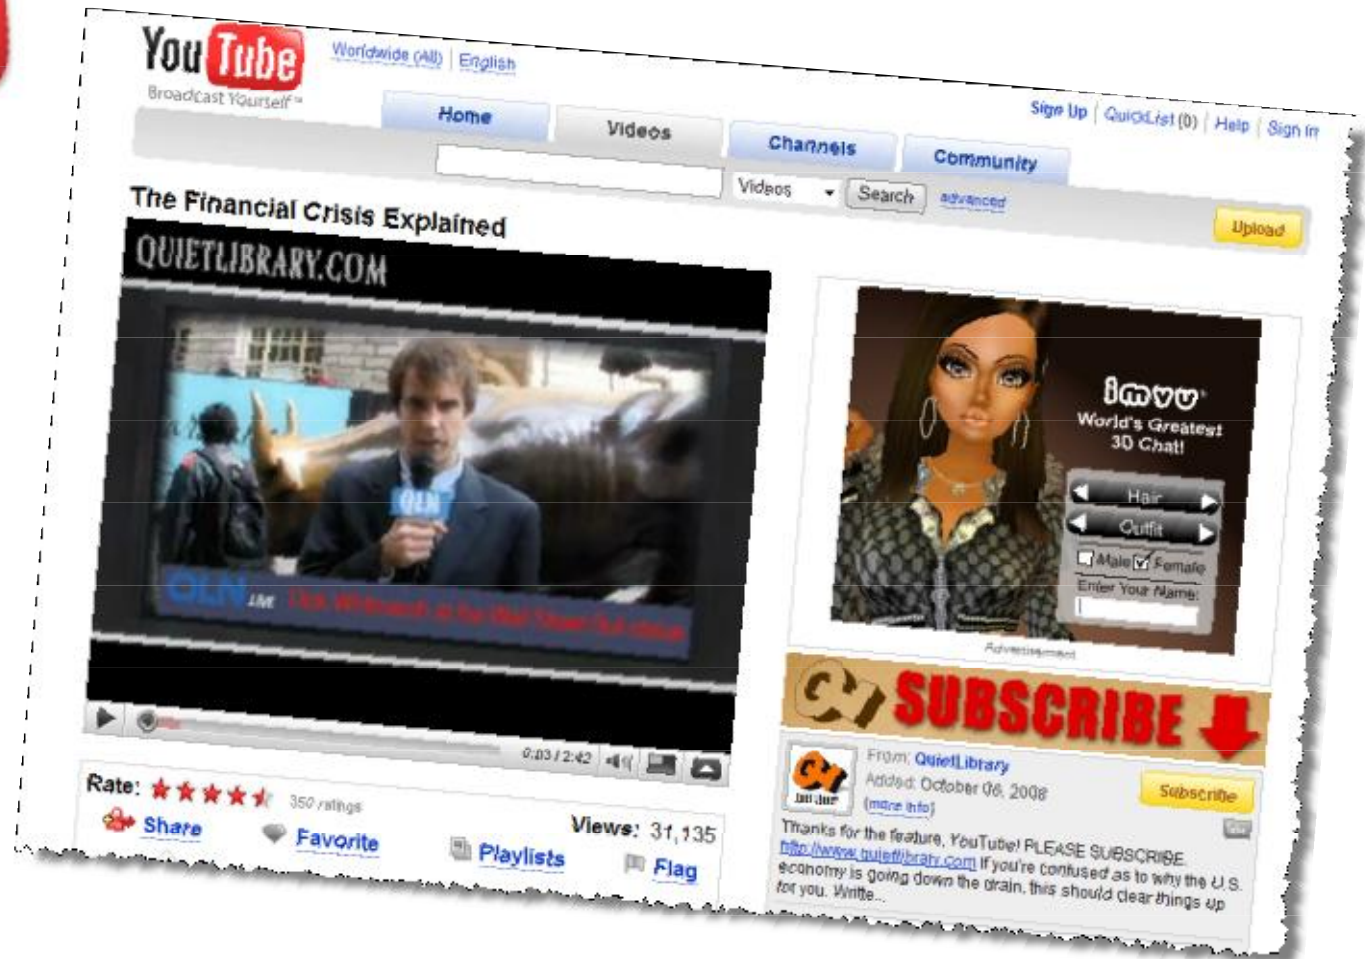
You Tube
Broadcast Yourself™

Worldwide (All) | English

Sign Up | QuickList (0) | Help | Sign In

Home Videos Channels Community

Videos Search advanced

Upload

The Financial Crisis Explained

QUIETLIBRARY.COM

OLN

OLN LIVE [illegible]

0:03 / 2:42

Rate: 350 ratings

Share Favorite Playlists Flag

Views: 31,135

imvu
World's Greatest 3D Chat!
Hair
Outfit
Male Female
Enter Your Name:

Advertisement

QL SUBSCRIBE

From: QuietLibrary
Added: October 06, 2008
(more info)

Subscribe

Thanks for the feature, YouTube! PLEASE SUBSCRIBE. http://www.quietlibrary.com If you're confused as to why the U.S. economy is going down the drain, this should clear things up for you. Write...